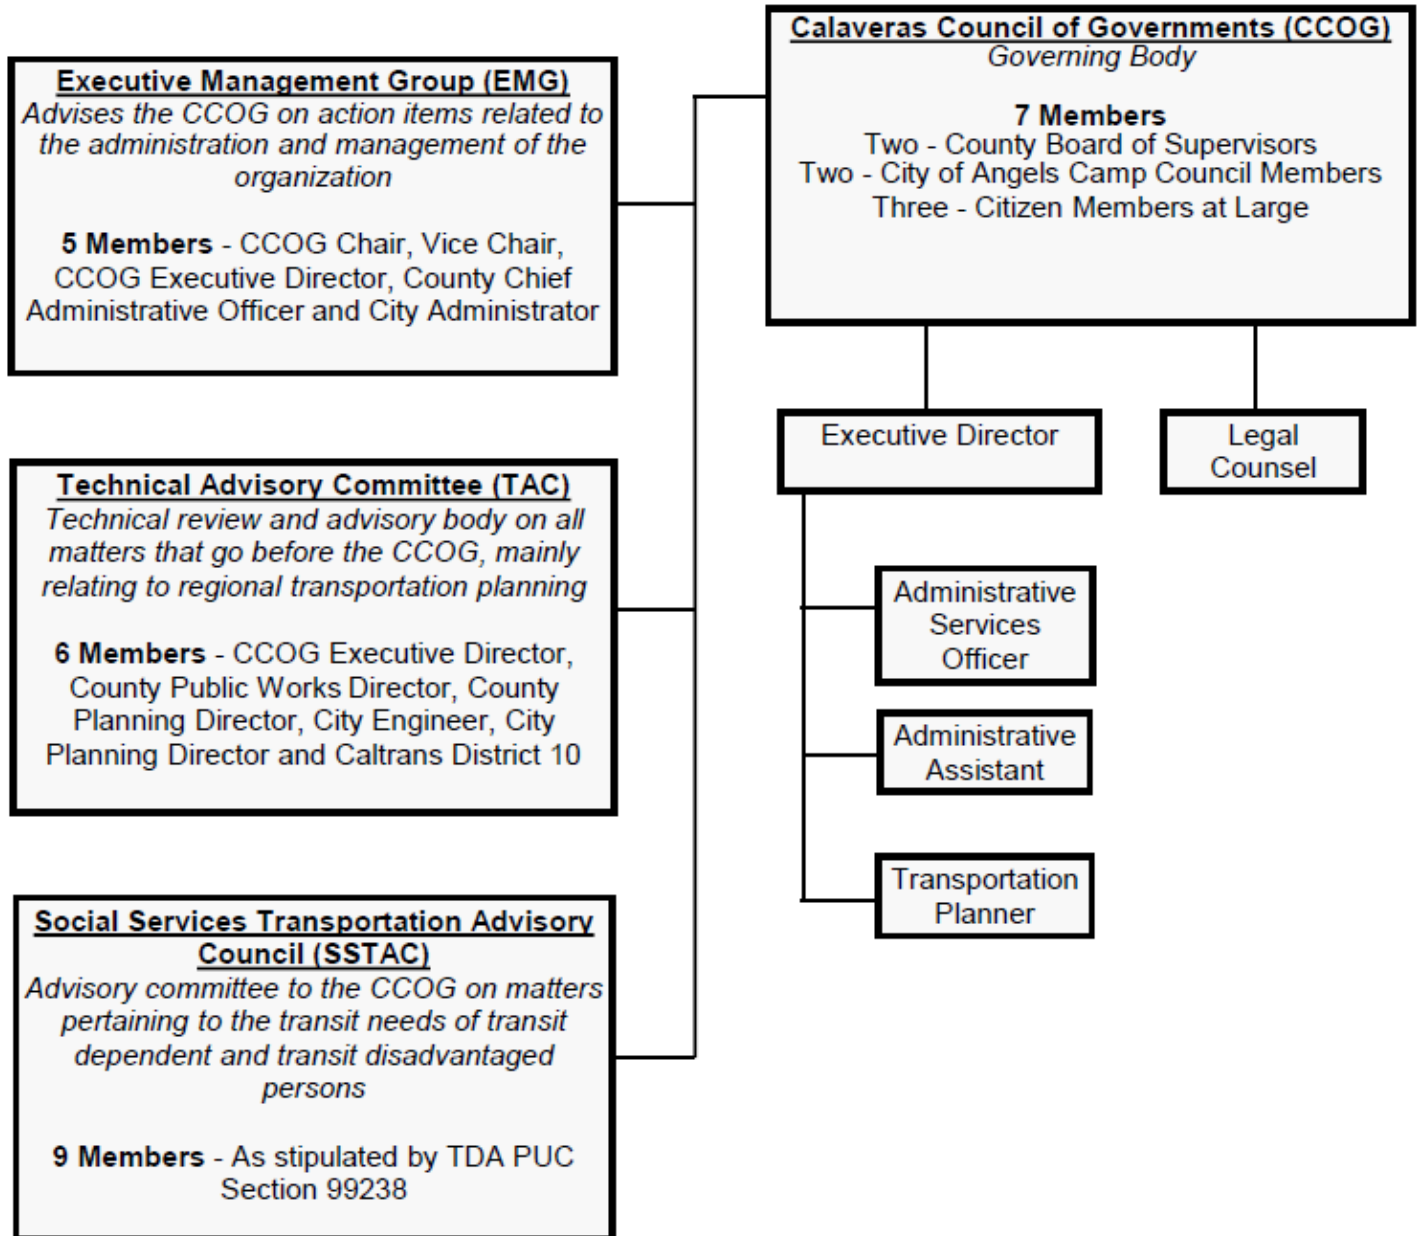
Calaveras Council of Governments (CCOG)
Governing Body

7 Members
Two - County Board of Supervisors
Two - City of Angels Camp Council Members
Three - Citizen Members at Large

Executive Management Group (EMG)
Advises the CCOG on action items related to the administration and management of the organization

5 Members - CCOG Chair, Vice Chair, CCOG Executive Director, County Chief Administrative Officer and City Administrator

Technical Advisory Committee (TAC)
Technical review and advisory body on all matters that go before the CCOG, mainly relating to regional transportation planning

6 Members - CCOG Executive Director, County Public Works Director, County Planning Director, City Engineer, City Planning Director and Caltrans District 10

Social Services Transportation Advisory Council (SSTAC)
Advisory committee to the CCOG on matters pertaining to the transit needs of transit dependent and transit disadvantaged persons

9 Members - As stipulated by TDA PUC Section 99238

Executive Director

Legal Counsel

Administrative Services Officer

Administrative Assistant

Transportation Planner